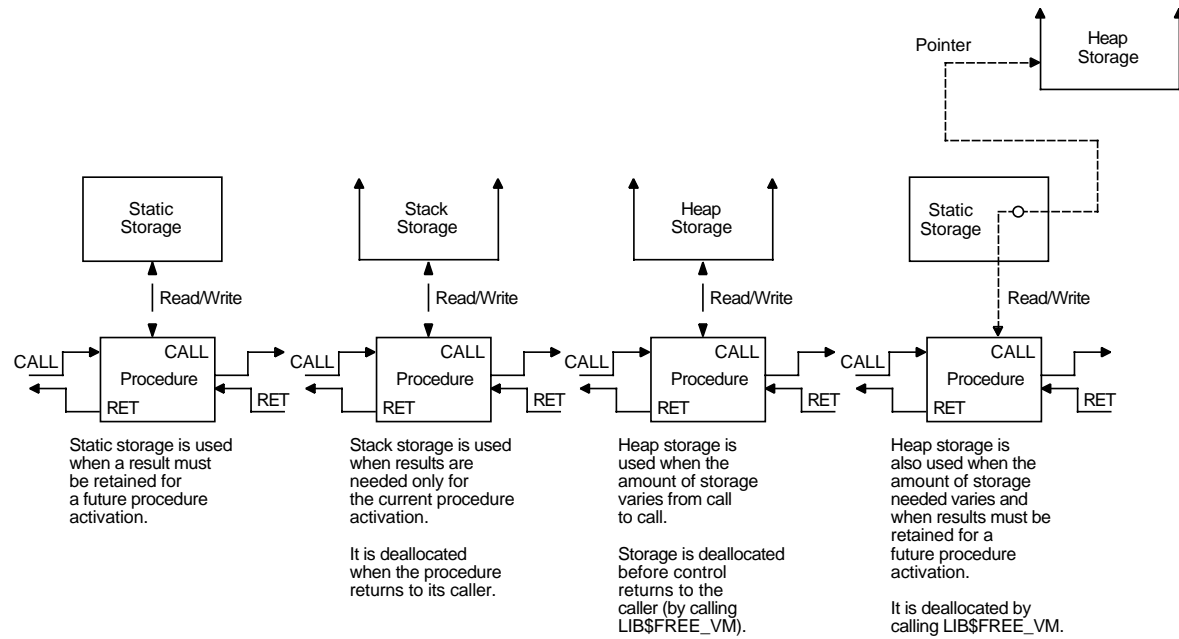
Pointer

Heap Storage

Static Storage

Read/Write

CALL

CALL

Procedure

RET

RET

Static storage is used when a result must be retained for a future procedure activation.

Stack Storage

Read/Write

CALL

CALL

Procedure

RET

RET

Stack storage is used when results are needed only for the current procedure activation.

It is deallocated when the procedure returns to its caller.

Heap Storage

Read/Write

CALL

CALL

Procedure

RET

RET

Heap storage is used when the amount of storage varies from call to call.

Storage is deallocated before control returns to the caller (by calling LIB$FREE_VM).

Static Storage

Read/Write

CALL

CALL

Procedure

RET

RET

Heap storage is also used when the amount of storage needed varies and when results must be retained for a future procedure activation.

It is deallocated by calling LIB$FREE_VM.